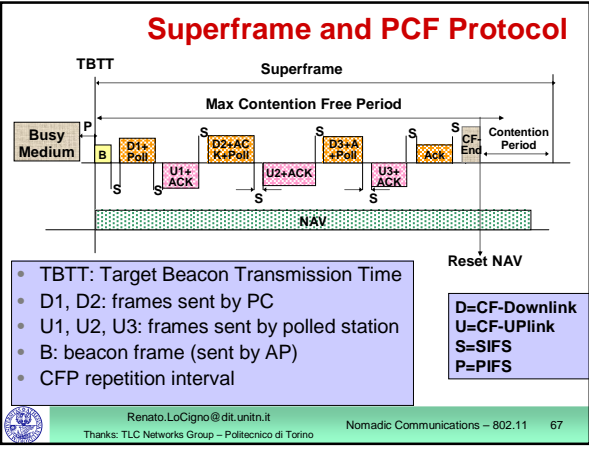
Superframe and PCF Protocol

TBTT

Superframe

Max Contention Free Period

Busy Medium

P

B

D1+ Poll

S

S

U1+ ACK

S

D2+ACK+Poll

S

U2+ACK

S

S

D3+A+Poll

S

U3+ ACK

S

Ack

S

CF-End

Contention Period

NAV

Reset NAV

- TBTT: Target Beacon Transmission Time
- D1, D2: frames sent by PC
- U1, U2, U3: frames sent by polled station
- B: beacon frame (sent by AP)
- CFP repetition interval

D=CF-Downlink
U=CF-UPlink
S=SIFS
P=PIFS

Renato.LoCigno@dit.unitn.it

Thanks: TLC Networks Group – Politecnico di Torino

Nomadic Communications – 802.11

67